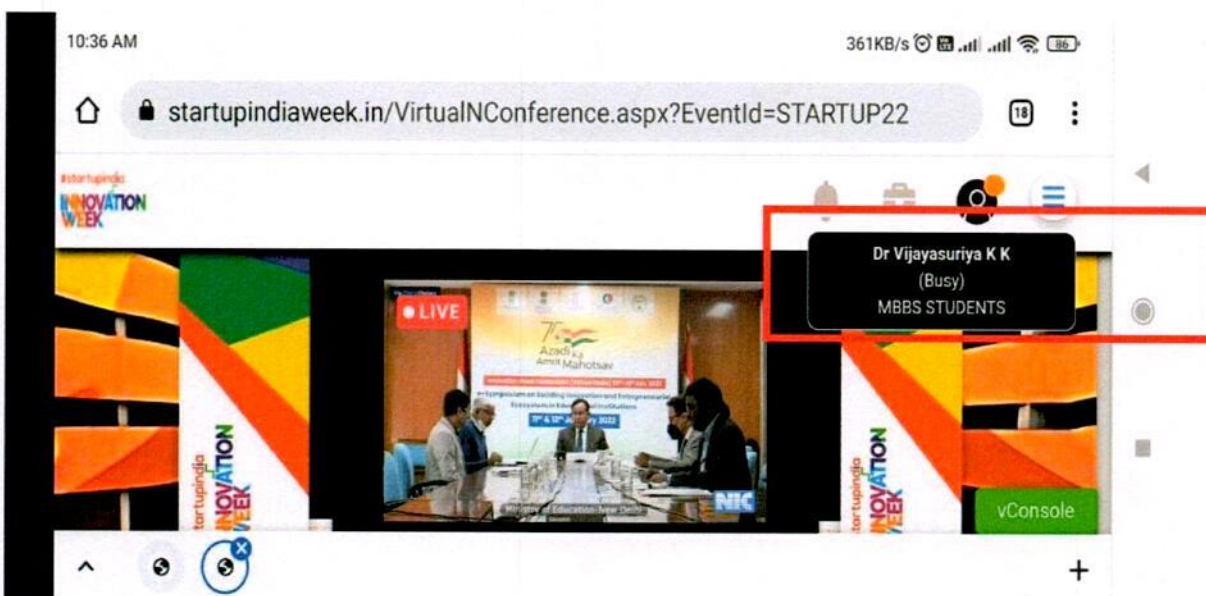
10:36 AM

361KB/s 86

startupindiaweek.in/VirtualNConference.aspx?EventId=STARTUP22

18

#startupindia INNOVATION WEEK

Dr Vijayasuriya K K
(Busy)
MBBS STUDENTS

LIVE

75 Azadi Ka Amrit Mahotsav

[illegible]

Symposium on Building Innovation and Entrepreneurial Ecosystem in Educational Institutions

11th & 12th January 2022

NIC

Ministry of Education-New Delhi

startupindia INNOVATION WEEK

startupindia INNOVATION WEEK

vConsole

+